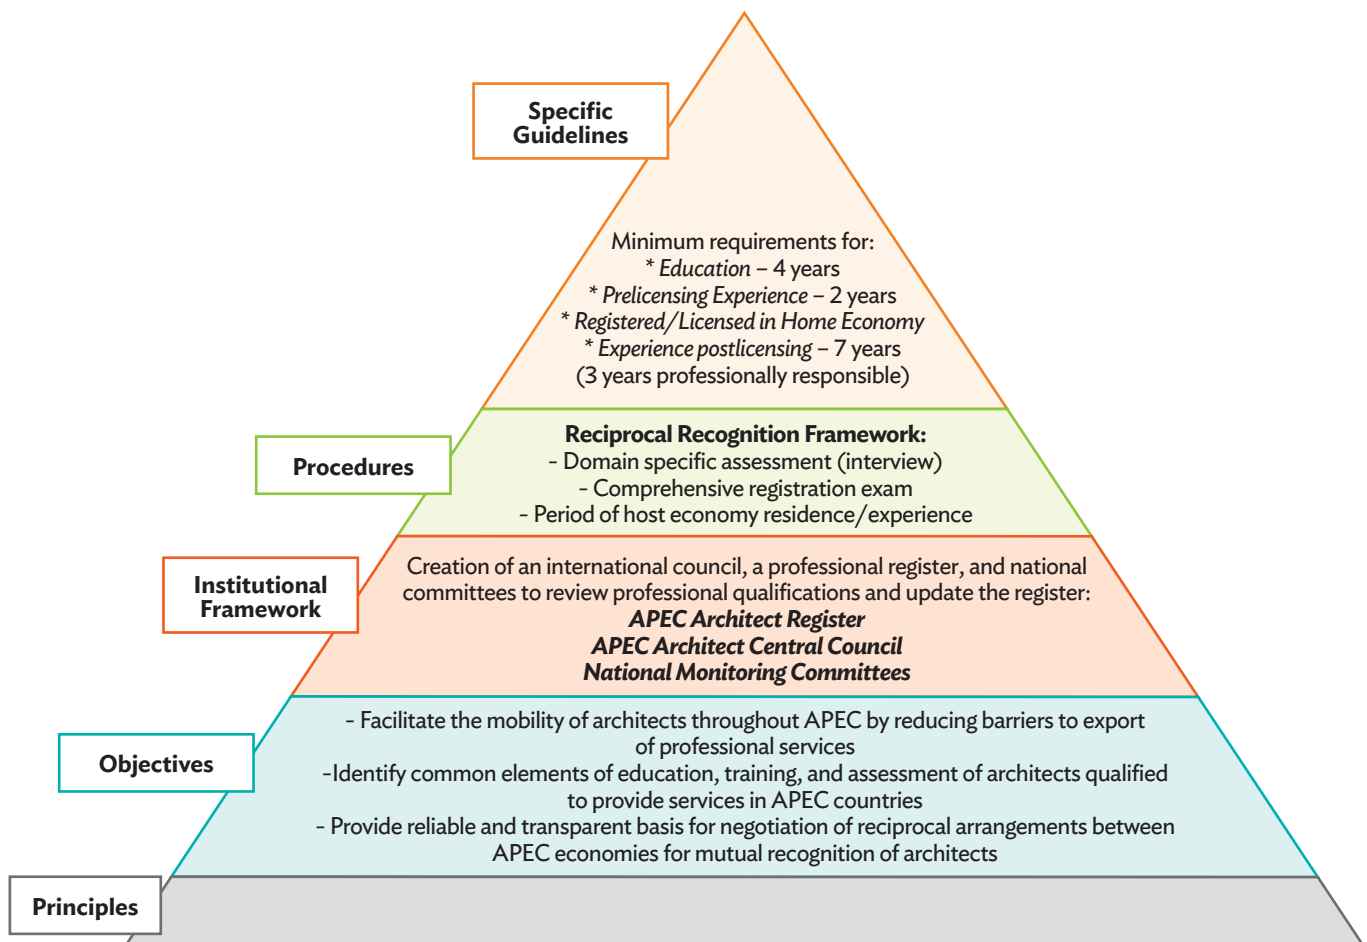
Specific Guidelines

Minimum requirements for:
* *Education* – 4 years
* *Prelicensing Experience* – 2 years
* *Registered/Licensed in Home Economy*
* *Experience postlicensing* – 7 years
(3 years professionally responsible)

Procedures

**Reciprocal Recognition Framework:**
- Domain specific assessment (interview)
- Comprehensive registration exam
- Period of host economy residence/experience

Institutional Framework

Creation of an international council, a professional register, and national committees to review professional qualifications and update the register:
***APEC Architect Register***
***APEC Architect Central Council***
***National Monitoring Committees***

Objectives

- Facilitate the mobility of architects throughout APEC by reducing barriers to export of professional services
-Identify common elements of education, training, and assessment of architects qualified to provide services in APEC countries
- Provide reliable and transparent basis for negotiation of reciprocal arrangements between APEC economies for mutual recognition of architects

Principles